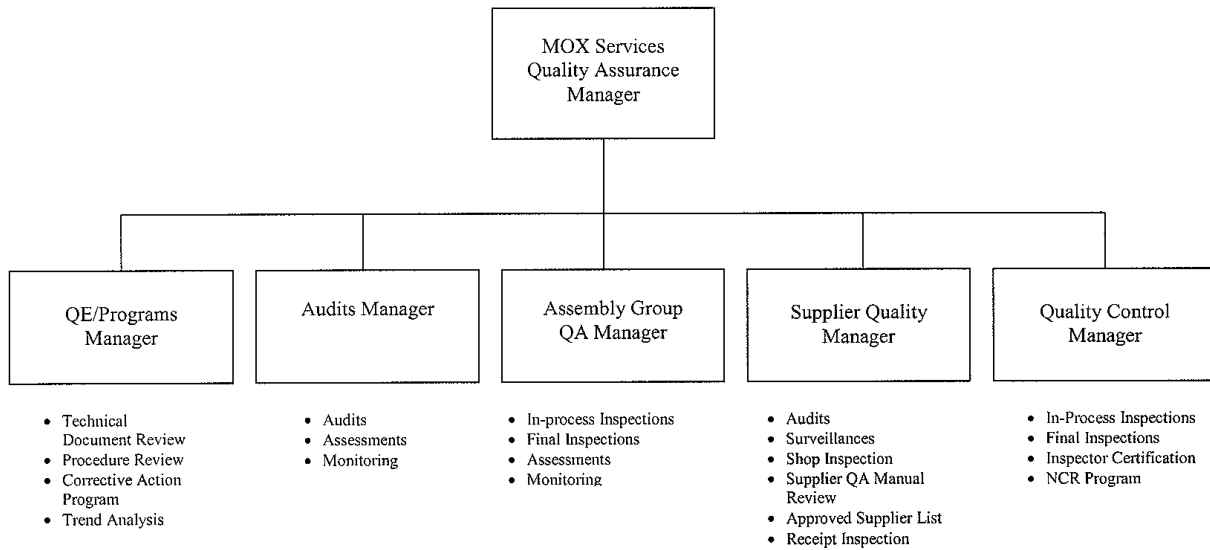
MOX Services Quality Assurance Manager

QE/Programs Manager

- Technical Document Review
- Procedure Review
- Corrective Action Program
- Trend Analysis

Audits Manager

- Audits
- Assessments
- Monitoring

Assembly Group QA Manager

- In-process Inspections
- Final Inspections
- Assessments
- Monitoring

Supplier Quality Manager

- Audits
- Surveillances
- Shop Inspection
- Supplier QA Manual Review
- Approved Supplier List
- Receipt Inspection

Quality Control Manager

- In-Process Inspections
- Final Inspections
- Inspector Certification
- NCR Program